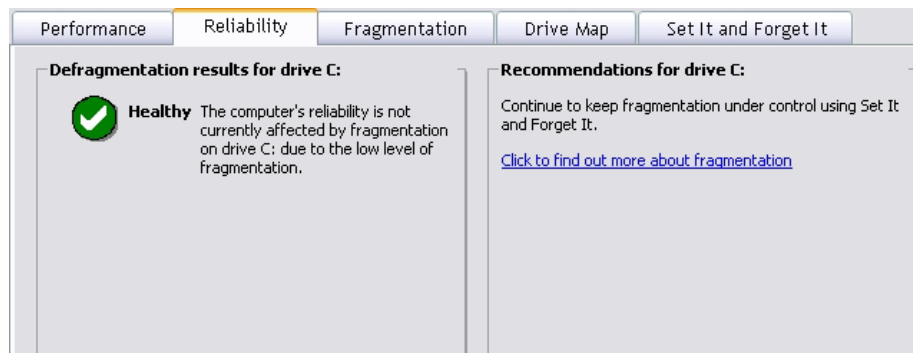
Performance | Reliability | Fragmentation | Drive Map | Set It and Forget It

Defragmentation results for drive C:

Healthy The computer's reliability is not currently affected by fragmentation on drive C: due to the low level of fragmentation.

Recommendations for drive C:

Continue to keep fragmentation under control using Set It and Forget It.

Click to find out more about fragmentation